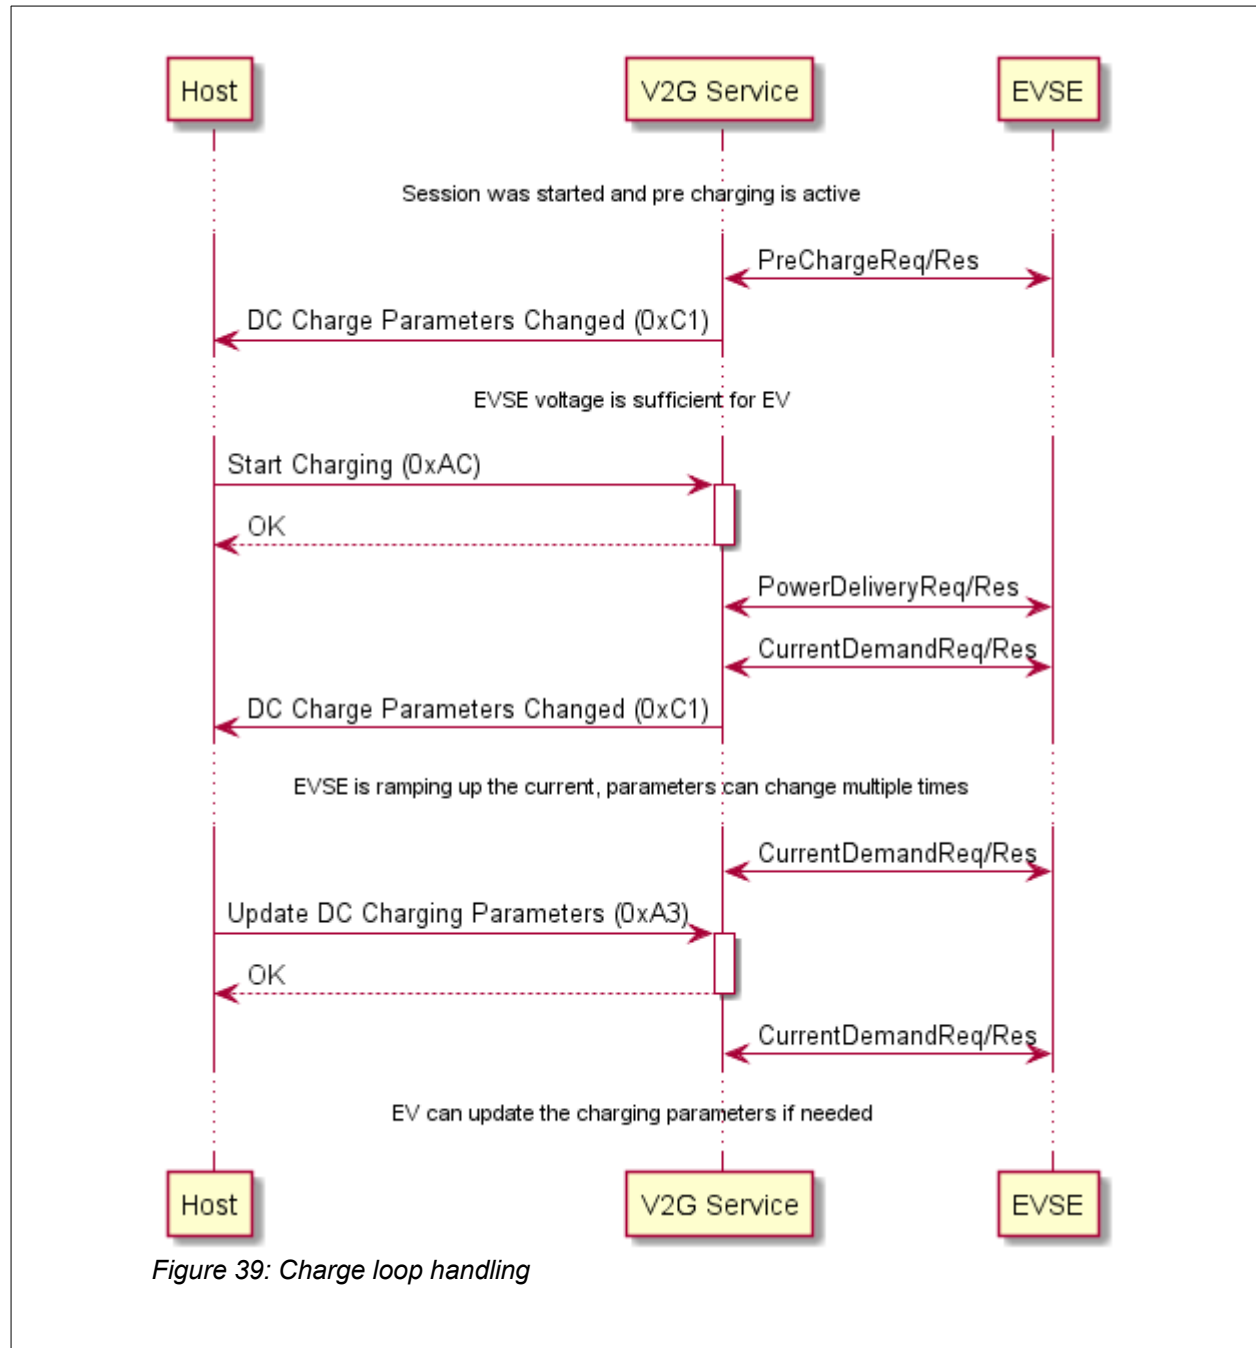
Host

V2G Service

EVSE

Session was started and pre charging is active

PreChargeReq/Res

DC Charge Parameters Changed (0xC1)

EVSE voltage is sufficient for EV

Start Charging (0xAC)

OK

PowerDeliveryReq/Res

CurrentDemandReq/Res

DC Charge Parameters Changed (0xC1)

EVSE is ramping up the current, parameters can change multiple times

CurrentDemandReq/Res

Update DC Charging Parameters (0xA3)

OK

CurrentDemandReq/Res

EV can update the charging parameters if needed

Host

V2G Service

EVSE

Figure 39: Charge loop handling